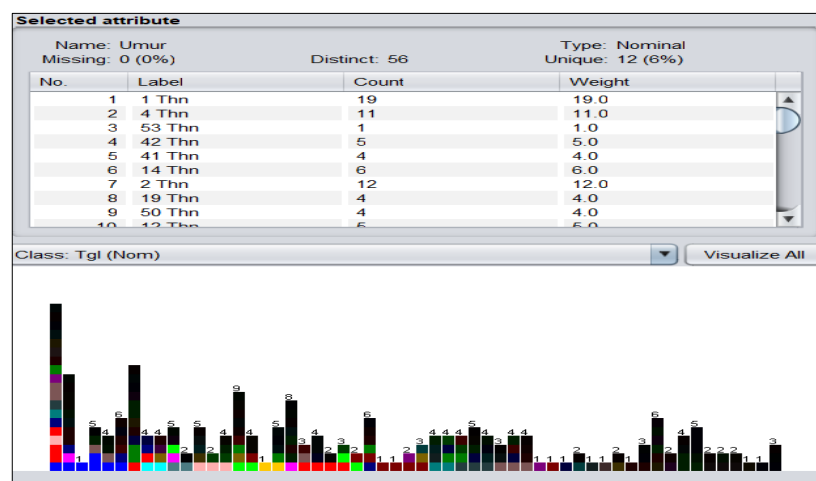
Selected attribute

Name: Umur
Missing: 0 (0%)
Distinct: 56
Type: Nominal
Unique: 12 (6%)

| No. | Label | Count | Weight |
|---|---|---|---|
| 1 | 1 Thn | 19 | 19.0 |
| 2 | 4 Thn | 11 | 11.0 |
| 3 | 53 Thn | 1 | 1.0 |
| 4 | 42 Thn | 5 | 5.0 |
| 5 | 41 Thn | 4 | 4.0 |
| 6 | 14 Thn | 6 | 6.0 |
| 7 | 2 Thn | 12 | 12.0 |
| 8 | 19 Thn | 4 | 4.0 |
| 9 | 50 Thn | 4 | 4.0 |
| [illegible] | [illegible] | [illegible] | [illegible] |

Class: Tgl (Nom)
Visualize All

5 4 1 6 4 4 5 2 5 2 4 9 4 1 5 8 3 4 2 3 6 1 1 2 3 4 4 4 5 4 3 4 4 1 1 1 2 1 1 2 1 3 6 2 4 5 2 2 2 1 1 3